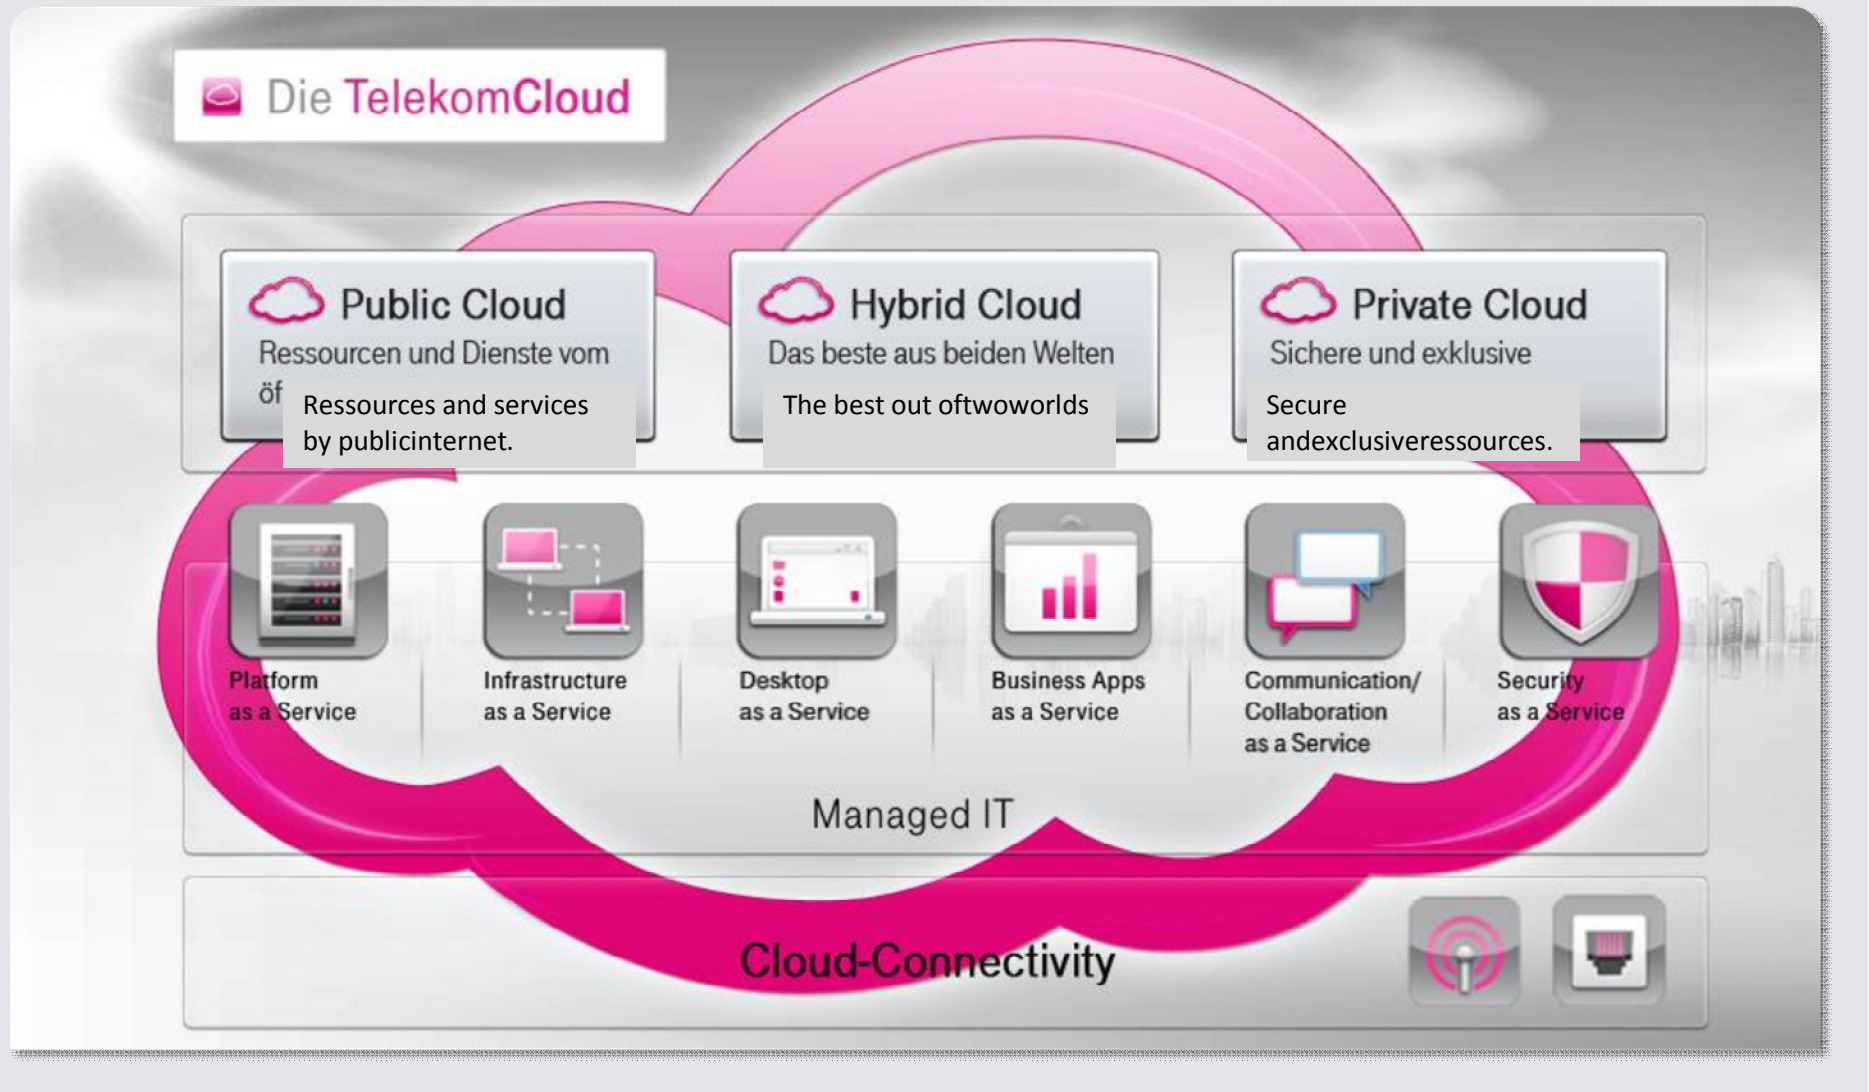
Die TelekomCloud

Public Cloud
Ressourcen und Dienste vom
öf

Ressources and services by publicinternet.

Hybrid Cloud
Das beste aus beiden Welten

The best out oftwoworlds

Private Cloud
Sichere und exklusive

Secure andexclusiveressources.

Platform as a Service

Infrastructure as a Service

Desktop as a Service

Business Apps as a Service

Communication/ Collaboration as a Service

Security as a Service

Managed IT

Cloud-Connectivity